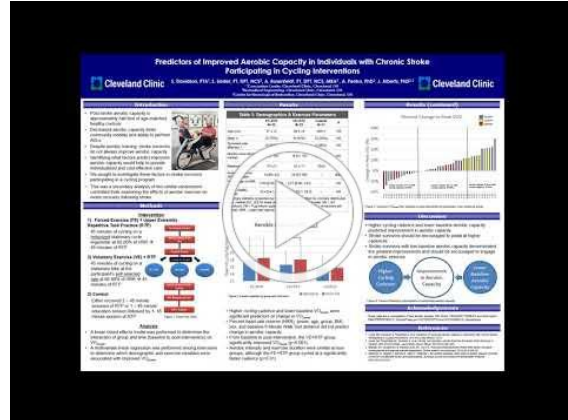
Predictors of Improved Aerobic Capacity in Individuals with Chronic Stroke Participating in Cycling Interventions

Cleveland Clinic

Cleveland Clinic

Introduction

Methods

Results

Results (continued)

Discussion

Acknowledgements

References

Table 1. Demographics & Exercise Parameters

Intervention

1) Forced Exercise (FE) + Upper Extremity Repetitive Task Practice (UE RTP)

2) Voluntary Exercise (VE) + RTP

3) Control

Analysis

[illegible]